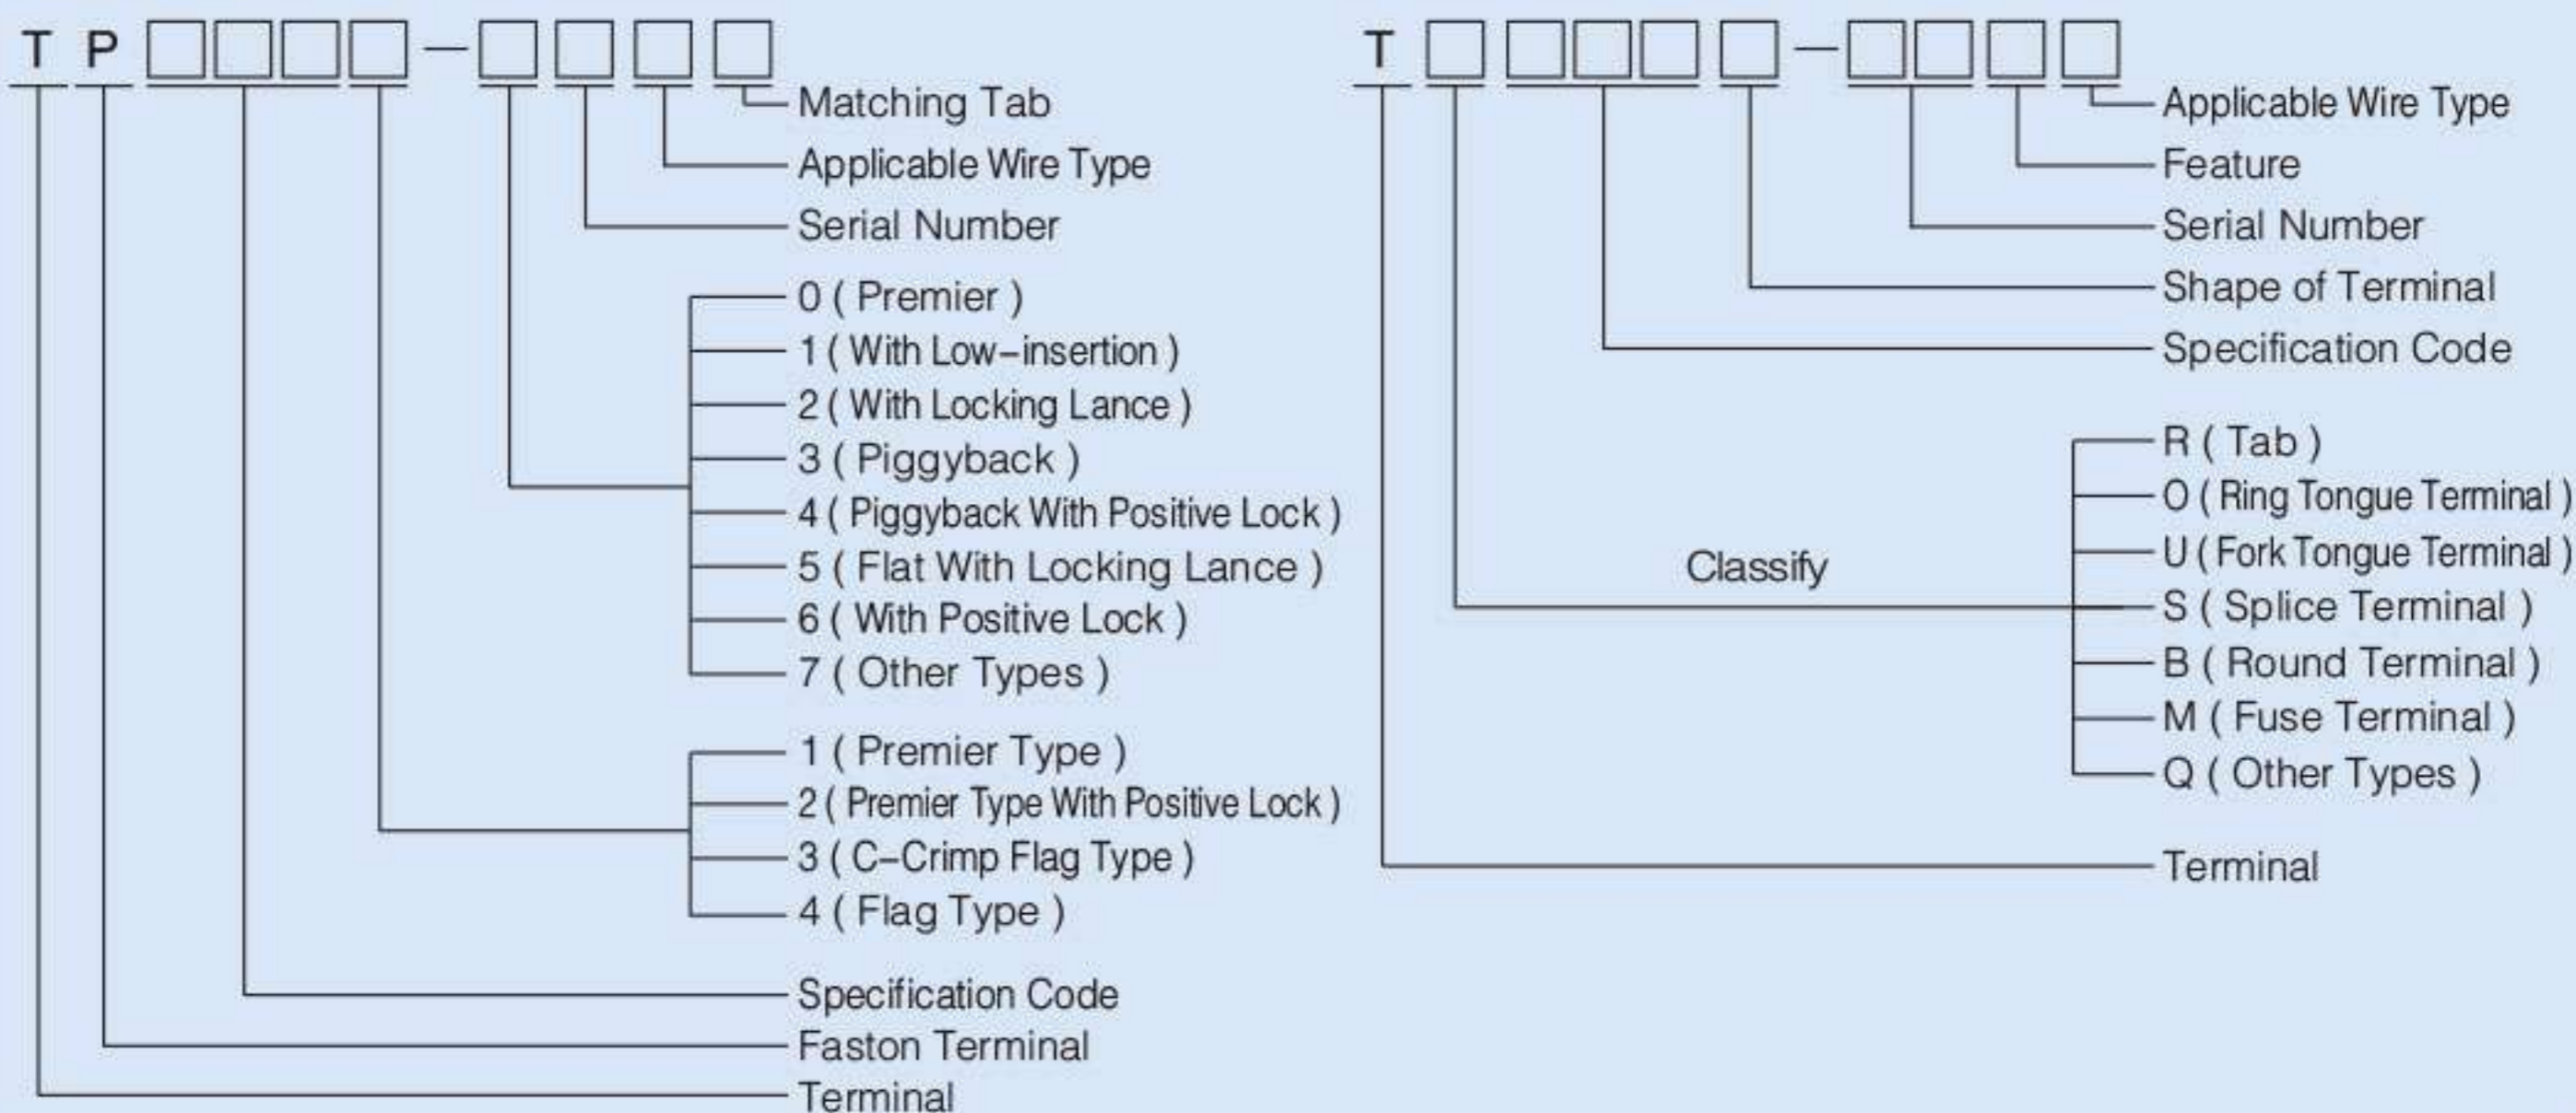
T P □□□□-□□□□

Matching Tab
Applicable Wire Type
Serial Number
0 ( Premier )
1 ( With Low-insertion )
2 ( With Locking Lance )
3 ( Piggyback )
4 ( Piggyback With Positive Lock )
5 ( Flat With Locking Lance )
6 ( With Positive Lock )
7 ( Other Types )
1 ( Premier Type )
2 ( Premier Type With Positive Lock )
3 ( C-Crimp Flag Type )
4 ( Flag Type )
Specification Code
Faston Terminal
Terminal

T □□□□□-□□□□

Applicable Wire Type
Feature
Serial Number
Shape of Terminal
Specification Code
R ( Tab )
O ( Ring Tongue Terminal )
U ( Fork Tongue Terminal )
Classify
S ( Splice Terminal )
B ( Round Terminal )
M ( Fuse Terminal )
Q ( Other Types )
Terminal